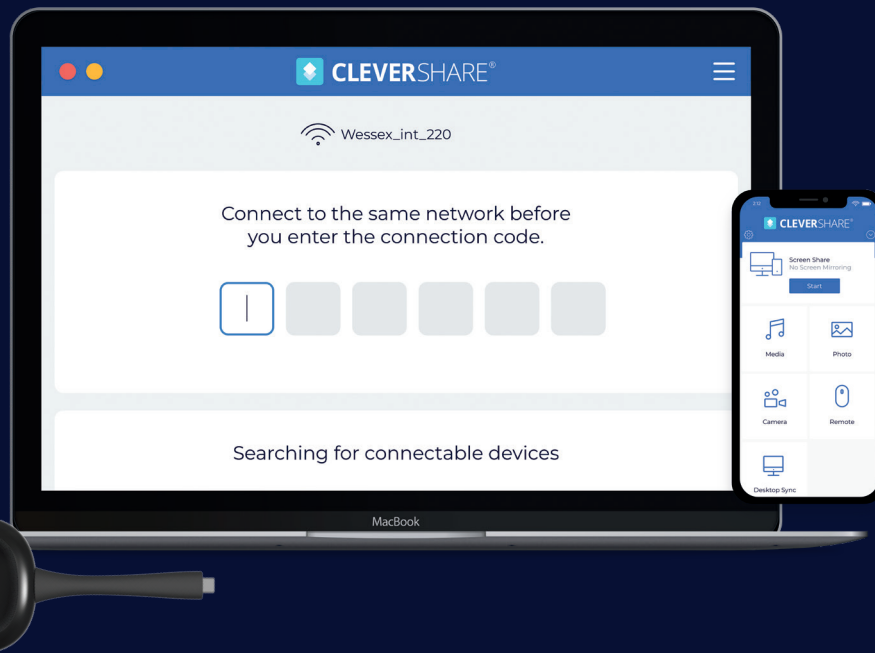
CLEVERSHARE®

Wessex_int_220

Connect to the same network before you enter the connection code.

Searching for connectable devices

MacBook

CLEVERSHARE®

Screen Share
No Screen Mirroring
Start

Media

Photo

Camera

Remote

Desktop Sync